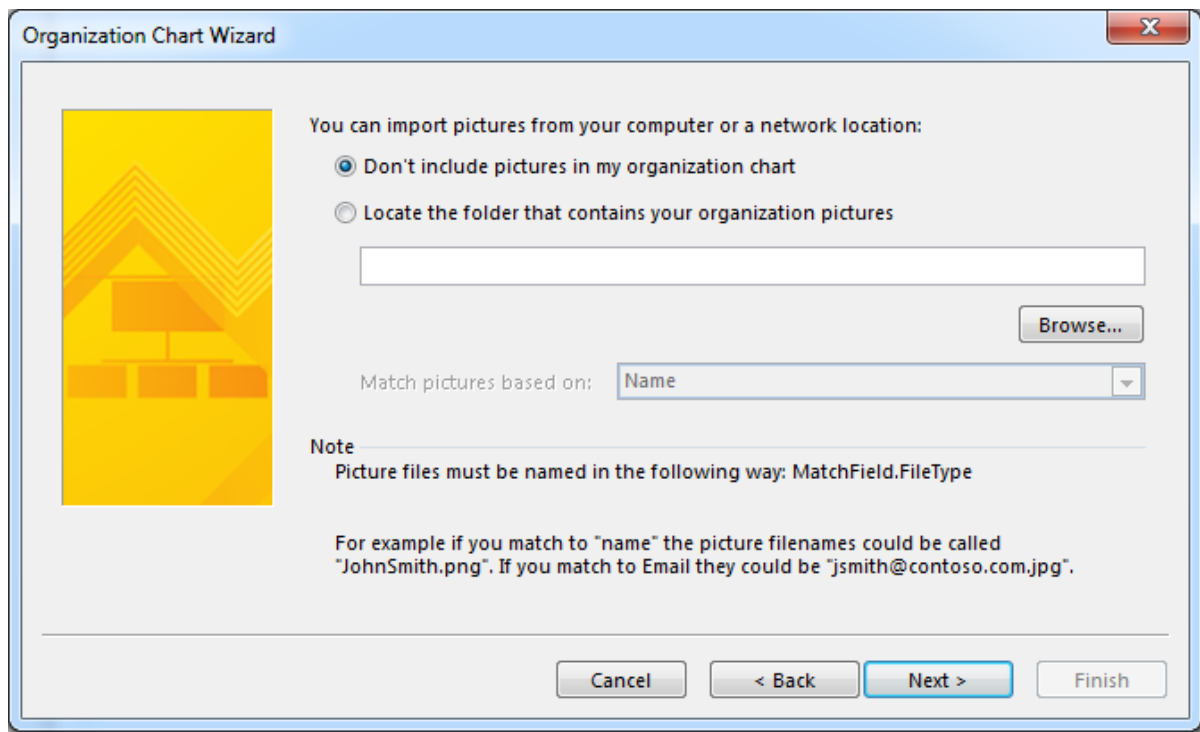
Organization Chart Wizard

You can import pictures from your computer or a network location:

Don't include pictures in my organization chart

Locate the folder that contains your organization pictures

Browse...

Match pictures based on: Name

Note

Picture files must be named in the following way: MatchField.FileType

For example if you match to "name" the picture filenames could be called "JohnSmith.png". If you match to Email they could be "jsmith@contoso.com.jpg".

Cancel
< Back
Next >
Finish